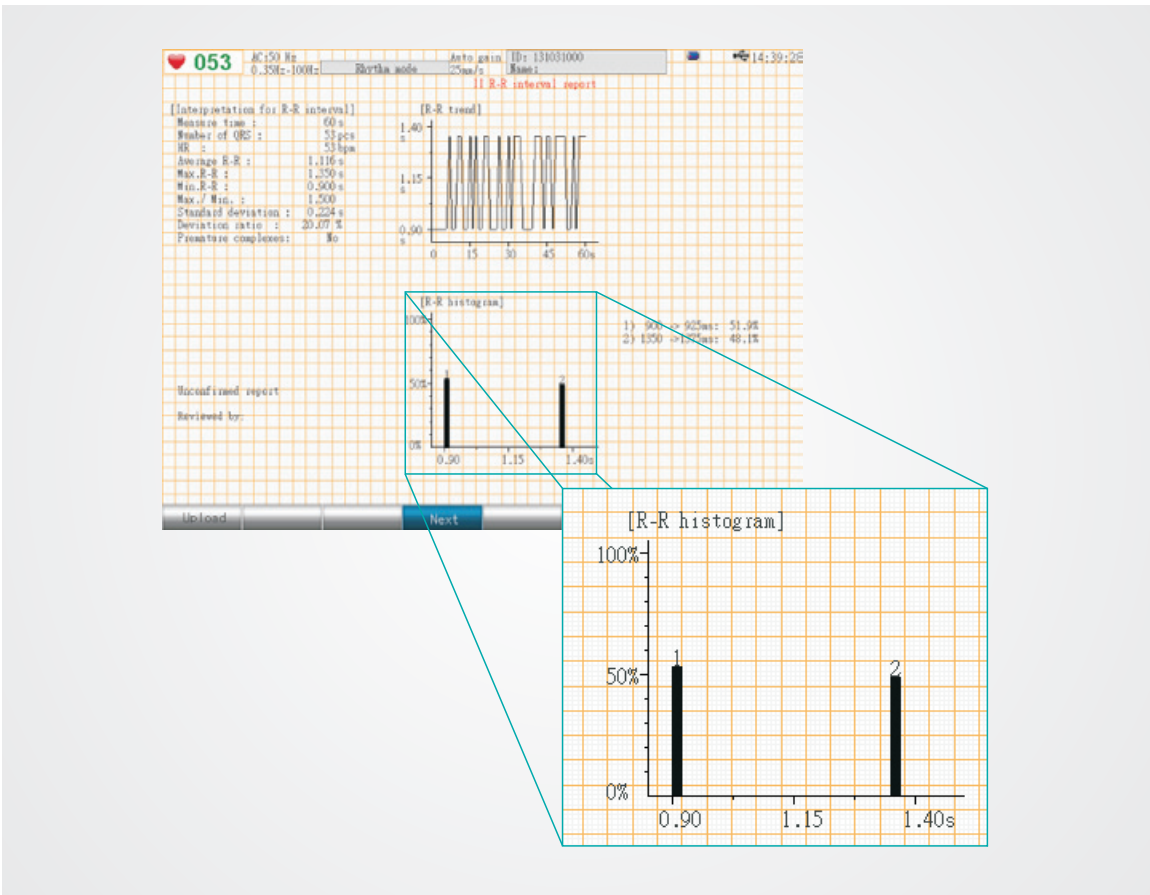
053 AC:50 Hz 0.35Hz-100Hz Rhythm mode Auto gain 25mm/s ID: 131031000 Name: 14:39:28

11 R-R interval report

[Interpretation for R-R interval]

| | |
|---|---|
| Measure time : | 60 s |
| Number of QRS : | 53 pcs |
| HR : | 53 bpm |
| Average R-R : | 1.116 s |
| Max.R-R : | 1.350 s |
| Min.R-R : | 0.900 s |
| Max./Min. : | 1.500 |
| Standard deviation : | 0.224 s |
| Deviation ratio : | 20.07 % |
| Premature complexes: | No |

[R-R trend]

1.40 s
1.15 s
0.90 s
0 15 30 45 60s

[R-R histogram]

100%
50%
0%
1 2
0.90 1.15 1.40s

1) 900 -> 925ms: 51.9%
2) 1350 ->1375ms: 48.1%

Unconfirmed report

Reviewed by:

Upload Next

[R-R histogram]

100%
50%
0%
1 2
0.90 1.15 1.40s